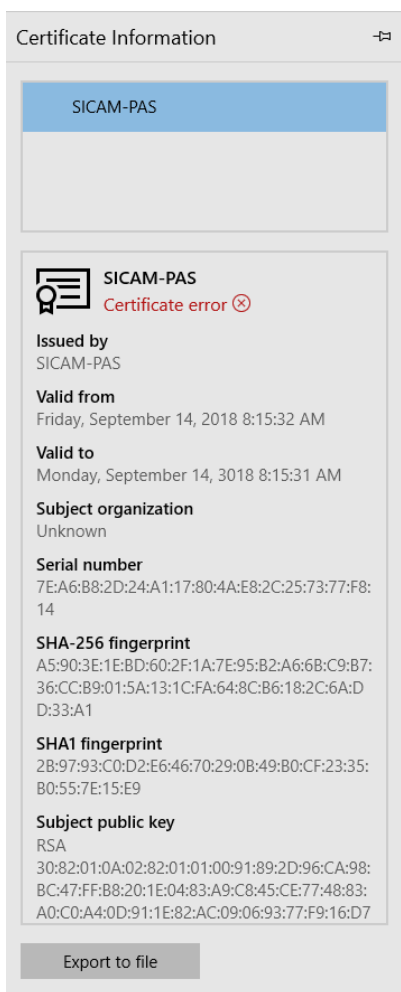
Certificate Information

SICAM-PAS

SICAM-PAS
Certificate error ⊗

Issued by
SICAM-PAS

Valid from
Friday, September 14, 2018 8:15:32 AM

Valid to
Monday, September 14, 3018 8:15:31 AM

Subject organization
Unknown

Serial number
7E:A6:B8:2D:24:A1:17:80:4A:E8:2C:25:73:77:F8:14

SHA-256 fingerprint
A5:90:3E:1E:BD:60:2F:1A:7E:95:B2:A6:6B:C9:B7:36:CC:B9:01:5A:13:1C:FA:64:8C:B6:18:2C:6A:DD:33:A1

SHA1 fingerprint
2B:97:93:C0:D2:E6:46:70:29:0B:49:B0:CF:23:35:B0:55:7E:15:E9

Subject public key
RSA
30:82:01:0A:02:82:01:01:00:91:89:2D:96:CA:98:BC:47:FF:B8:20:1E:04:83:A9:C8:45:CE:77:48:83:A0:C0:A4:0D:91:1E:82:AC:09:06:93:77:F9:16:D7

Export to file